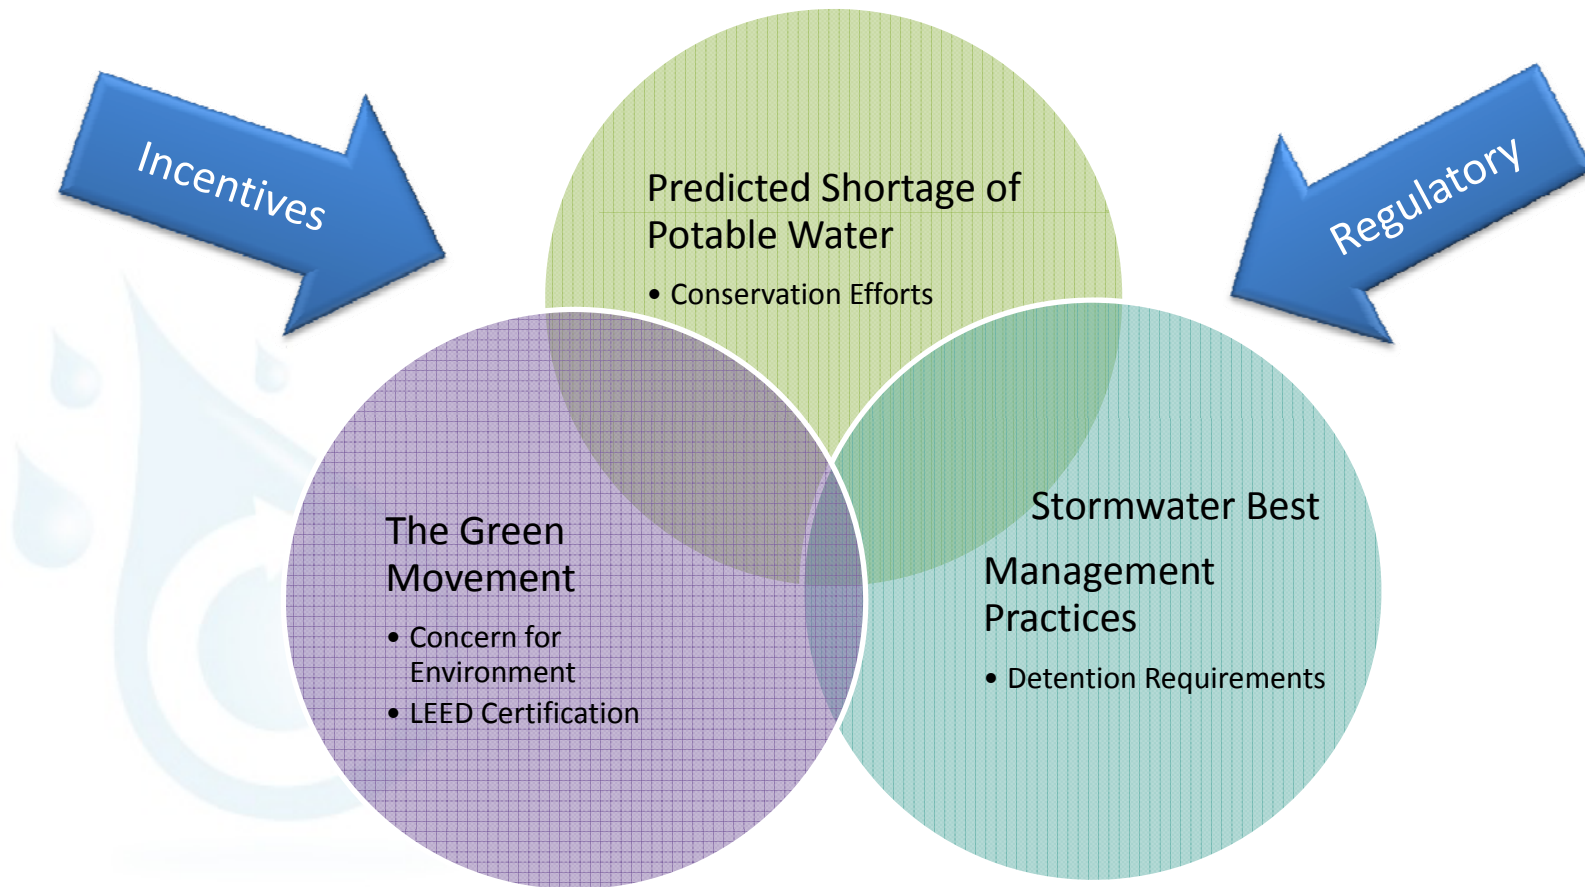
Incentives

Predicted Shortage of Potable Water

• Conservation Efforts

Regulatory

The Green Movement

• Concern for Environment

• LEED Certification

Stormwater Best Management Practices

• Detention Requirements